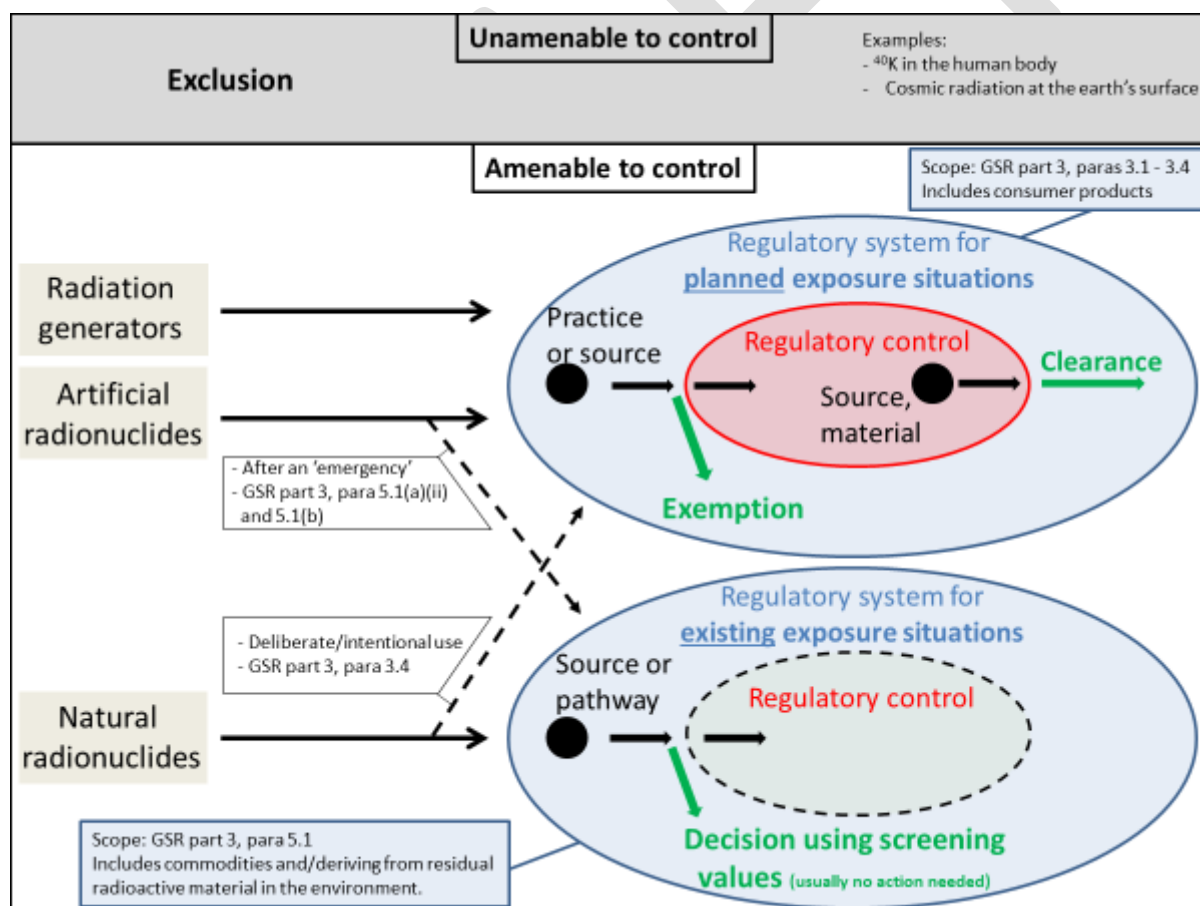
Exclusion

Unamenable to control

Examples:
- $^{40}$K in the human body
- Cosmic radiation at the earth's surface

Amenable to control

Scope: GSR part 3, paras 3.1 - 3.4
Includes consumer products

Radiation generators

Artificial radionuclides

Natural radionuclides

- After an 'emergency'
- GSR part 3, para 5.1(a)(ii) and 5.1(b)

- Deliberate/intentional use
- GSR part 3, para 3.4

Regulatory system for planned exposure situations

Practice or source

Regulatory control

Source, material

Clearance

Exemption

Regulatory system for existing exposure situations

Source or pathway

Regulatory control

Decision using screening values (usually no action needed)

Scope: GSR part 3, para 5.1
Includes commodities and/deriving from residual radioactive material in the environment.